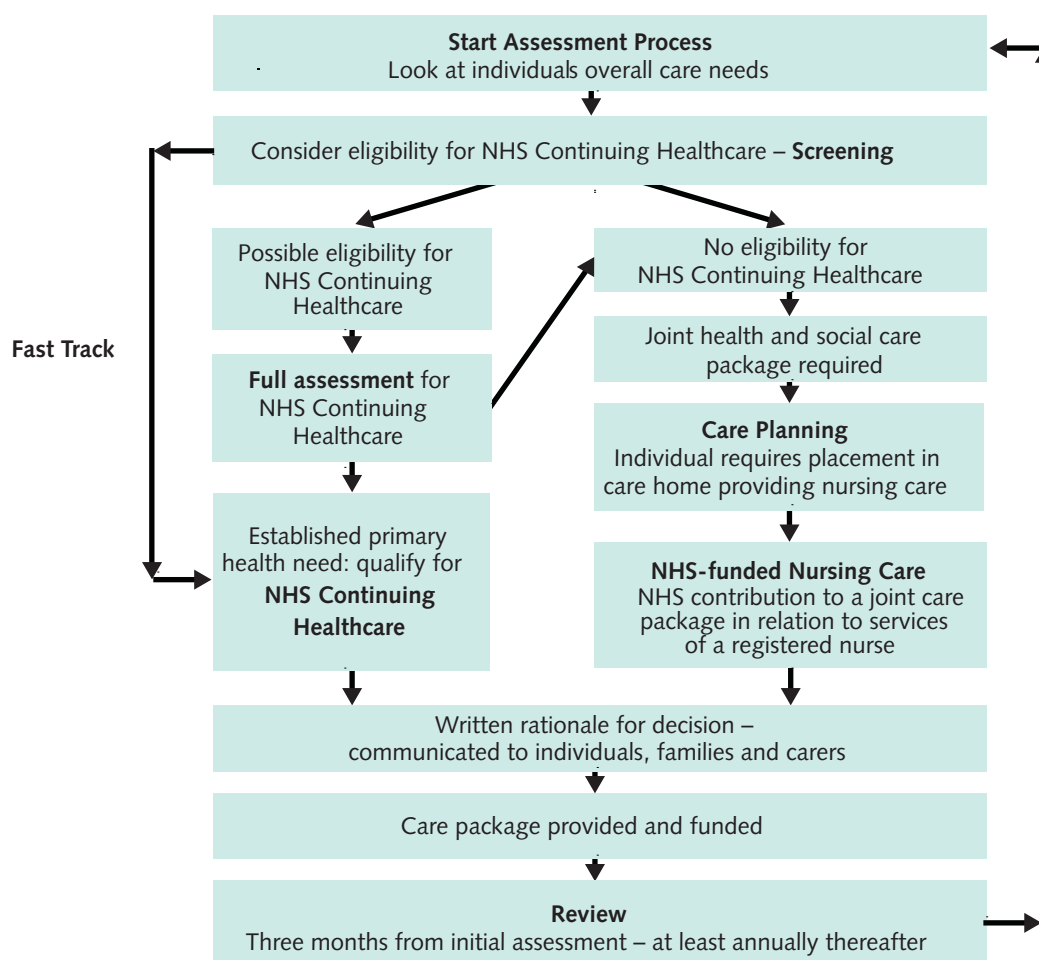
**Start Assessment Process**
Look at individuals overall care needs

Consider eligibility for NHS Continuing Healthcare – **Screening**

Fast Track

Possible eligibility for NHS Continuing Healthcare

**Full assessment** for NHS Continuing Healthcare

Established primary health need: qualify for **NHS Continuing Healthcare**

No eligibility for NHS Continuing Healthcare

Joint health and social care package required

**Care Planning**
Individual requires placement in care home providing nursing care

**NHS-funded Nursing Care**
NHS contribution to a joint care package in relation to services of a registered nurse

Written rationale for decision – communicated to individuals, families and carers

Care package provided and funded

**Review**
Three months from initial assessment – at least annually thereafter